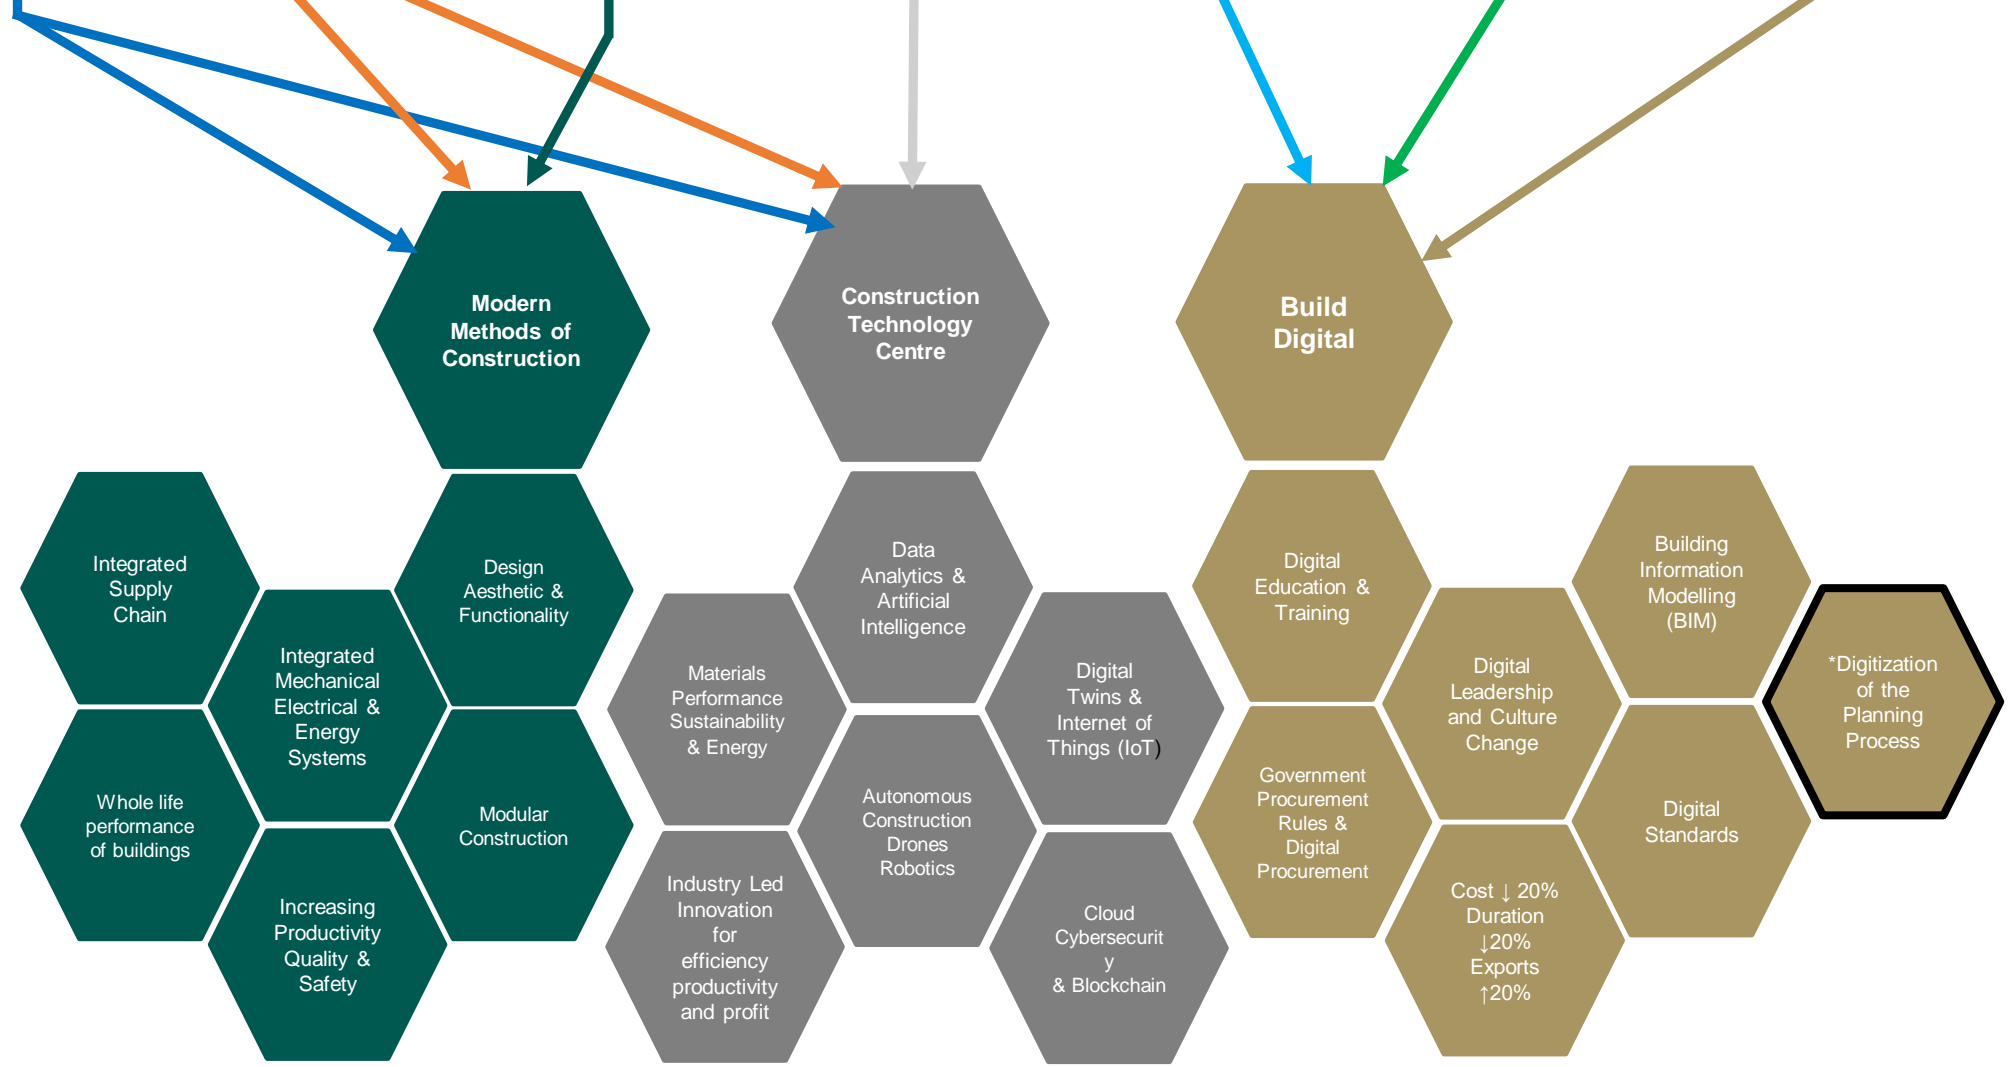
Modern Methods of Construction

Construction Technology Centre

Build Digital

Integrated Supply Chain

Design Aesthetic & Functionality

Integrated Mechanical Electrical & Energy Systems

Whole life performance of buildings

Modular Construction

Increasing Productivity Quality & Safety

Data Analytics & Artificial Intelligence

Materials Performance Sustainability & Energy

Digital Twins & Internet of Things (IoT)

Autonomous Construction Drones Robotics

Industry Led Innovation for efficiency productivity and profit

Cloud Cybersecurit y & Blockchain

Digital Education & Training

Building Information Modelling (BIM)

Digital Leadership and Culture Change

*Digitization of the Planning Process

Government Procurement Rules & Digital Procurement

Digital Standards

Cost ↓ 20% Duration ↓20% Exports ↑20%